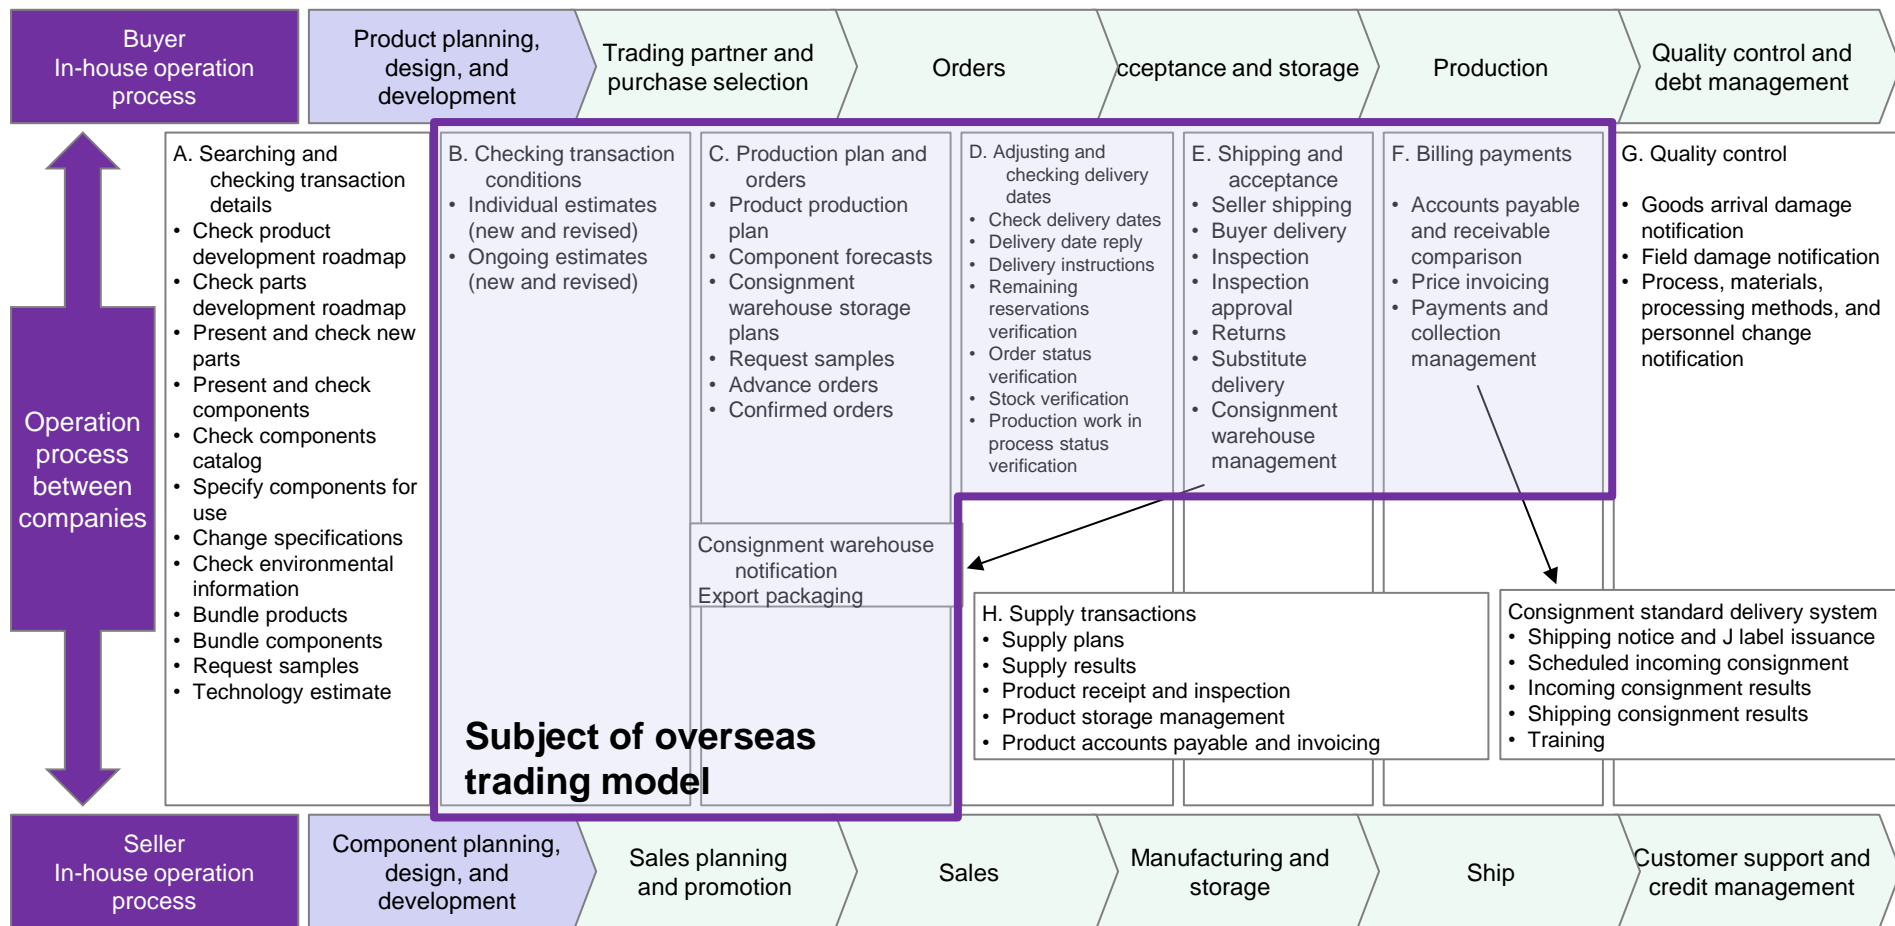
Buyer
In-house operation process

Product planning, design, and development

Trading partner and purchase selection

Orders

cceptance and storage

Production

Quality control and debt management

Operation process between companies

A. Searching and checking transaction details
• Check product development roadmap
• Check parts development roadmap
• Present and check new parts
• Present and check components
• Check components catalog
• Specify components for use
• Change specifications
• Check environmental information
• Bundle products
• Bundle components
• Request samples
• Technology estimate

B. Checking transaction conditions
• Individual estimates (new and revised)
• Ongoing estimates (new and revised)

C. Production plan and orders
• Product production plan
• Component forecasts
• Consignment warehouse storage plans
• Request samples
• Advance orders
• Confirmed orders

D. Adjusting and checking delivery dates
• Check delivery dates
• Delivery date reply
• Delivery instructions
• Remaining reservations verification
• Order status verification
• Stock verification
• Production work in process status verification

E. Shipping and acceptance
• Seller shipping
• Buyer delivery
• Inspection
• Inspection approval
• Returns
• Substitute delivery
• Consignment warehouse management

F. Billing payments
• Accounts payable and receivable comparison
• Price invoicing
• Payments and collection management

G. Quality control
• Goods arrival damage notification
• Field damage notification
• Process, materials, processing methods, and personnel change notification

Consignment warehouse notification
Export packaging

H. Supply transactions
• Supply plans
• Supply results
• Product receipt and inspection
• Product storage management
• Product accounts payable and invoicing

Consignment standard delivery system
• Shipping notice and J label issuance
• Scheduled incoming consignment
• Incoming consignment results
• Shipping consignment results
• Training

Subject of overseas trading model

Seller
In-house operation process

Component planning, design, and development

Sales planning and promotion

Sales

Manufacturing and storage

Ship

Customer support and credit management